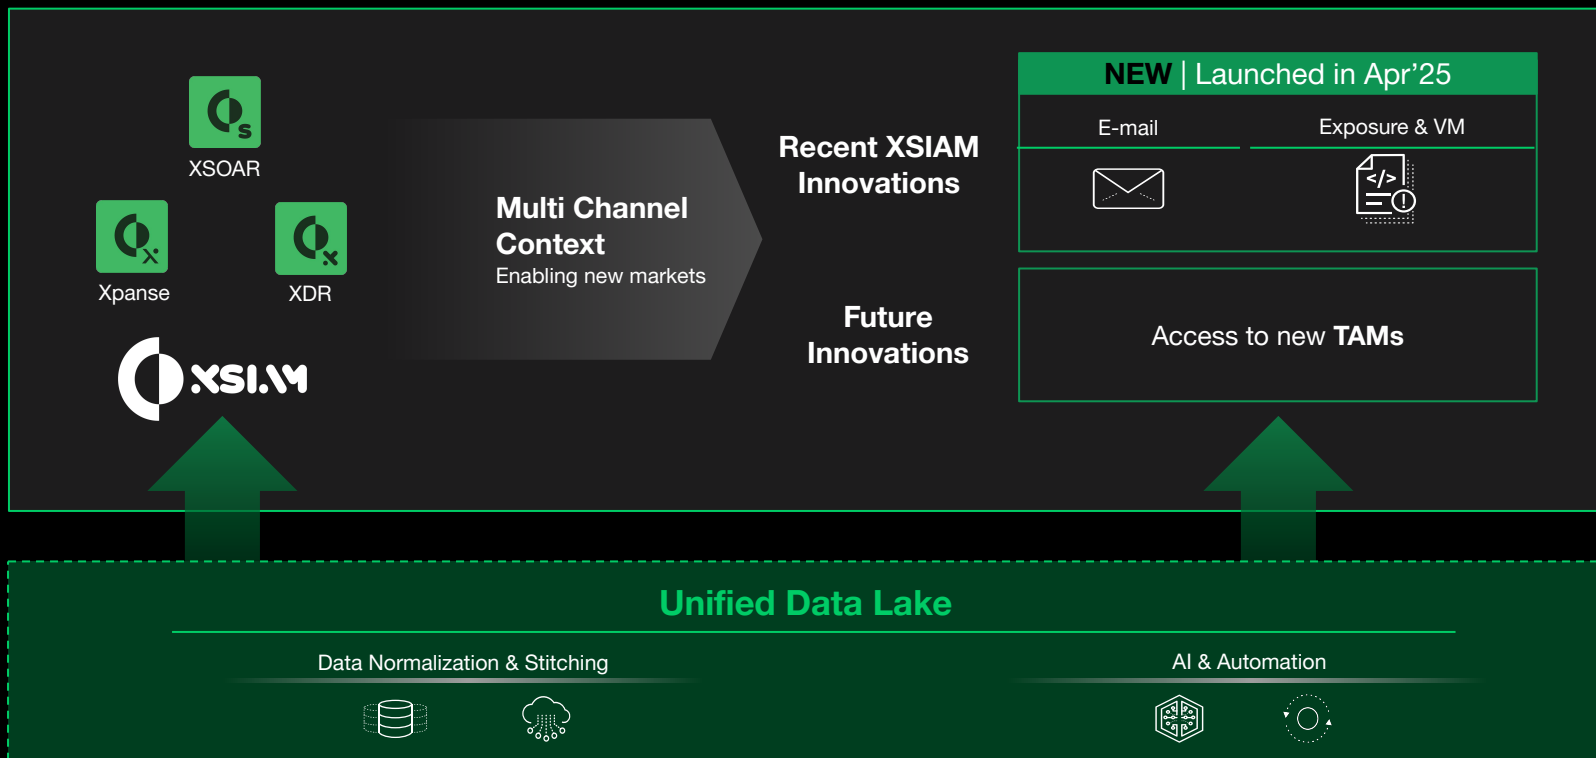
XSOAR

Xpanse

XDR

XSIAM

Multi Channel Context
Enabling new markets

Recent XSIAM Innovations

NEW | Launched in Apr’25

E-mail

Exposure & VM

Future Innovations

Access to new TAMs

Unified Data Lake

Data Normalization & Stitching

AI & Automation